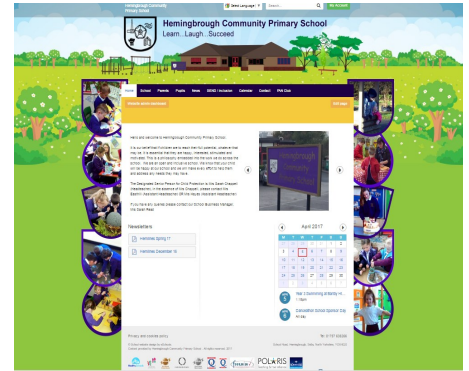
Hemingbrough Community Primary School

Select Language | Search My Account

Hemingbrough Community Primary School

Learn...Laugh...Succeed

Home School Parents Pupils News SEND / Inclusion Calendar Contact PVA Club

Hemingbrough Community Primary School

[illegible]

Hello and welcome to Hemingbrough Community Primary School.

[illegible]

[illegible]

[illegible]

Newsletters

Hemiview Spring 17

Hemiview December 16

April 2017

| M | T | W | T | F | S | S |
|---|---|---|---|---|---|---|
| | | | | | 1 | 2 |
| 3 | 4 | 5 | 6 | 7 | 8 | 9 |
| 10 | 11 | 12 | 13 | 14 | 15 | 16 |
| 17 | 18 | 19 | 20 | 21 | 22 | 23 |
| 24 | 25 | 26 | 27 | 28 | 29 | 30 |

Year 3 Swimming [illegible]

Cancellation School Sports Day

Privacy and cookies policy

POLARIS